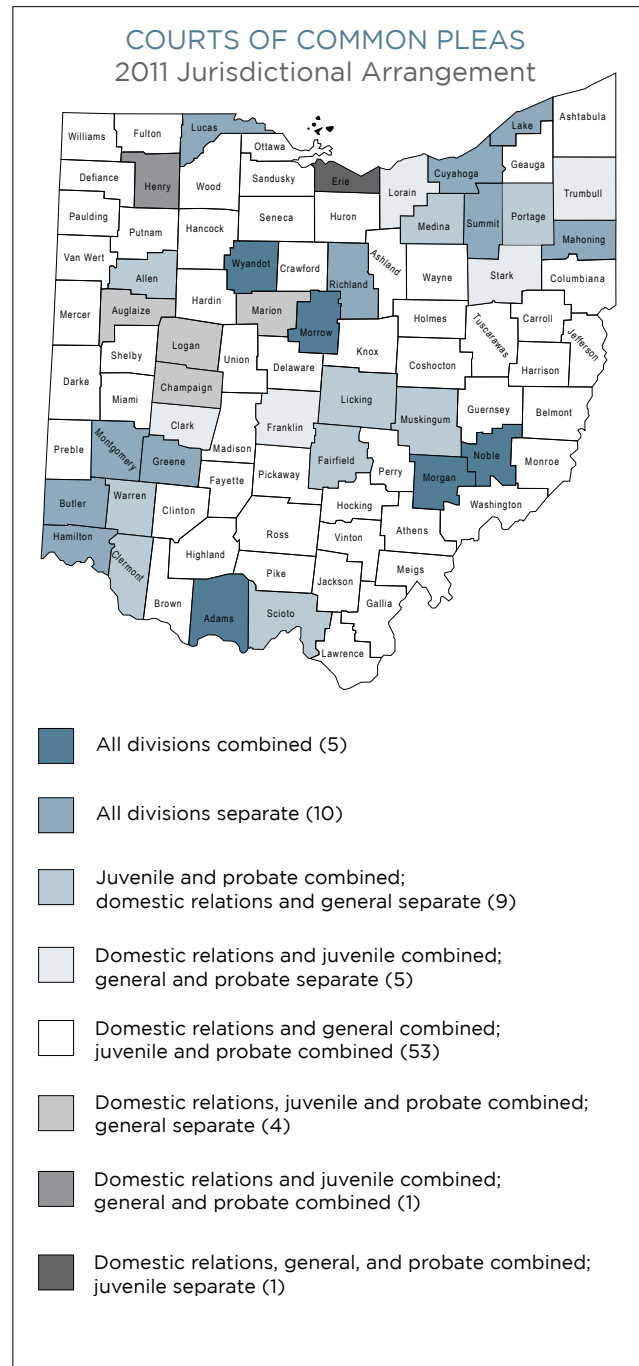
COURTS OF COMMON PLEAS
2011 Jurisdictional Arrangement

Williams
Fulton
Lucas
Ottawa
Lake
Ashtabula
Defiance
Henry
Wood
Sandusky
Erie
Cuyahoga
Geauga
Lorain
Trumbull
Paulding
Putnam
Hancock
Seneca
Huron
Medina
Summit
Portage
Van Wert
Wyandot
Crawford
Ashland
Wayne
Stark
Mahoning
Allen
Richland
Columbiana
Mercer
Auglaize
Hardin
Marion
Morrow
Holmes
Tuscarawas
Carroll
Jefferson
Logan
Shelby
Union
Delaware
Knox
Coshocton
Harrison
Darke
Miami
Champaign
Licking
Guernsey
Belmont
Clark
Franklin
Muskingum
Preble
Montgomery
Greene
Madison
Fairfield
Perry
Noble
Monroe
Fayette
Pickaway
Morgan
Butler
Warren
Clinton
Hocking
Washington
Ross
Athens
Hamilton
Clermont
Highland
Vinton
Meigs
Pike
Jackson
Gallia
Brown
Adams
Scioto
Lawrence

All divisions combined (5)

All divisions separate (10)

Juvenile and probate combined; domestic relations and general separate (9)

Domestic relations and juvenile combined; general and probate separate (5)

Domestic relations and general combined; juvenile and probate combined (53)

Domestic relations, juvenile and probate combined; general separate (4)

Domestic relations and juvenile combined; general and probate combined (1)

Domestic relations, general, and probate combined; juvenile separate (1)